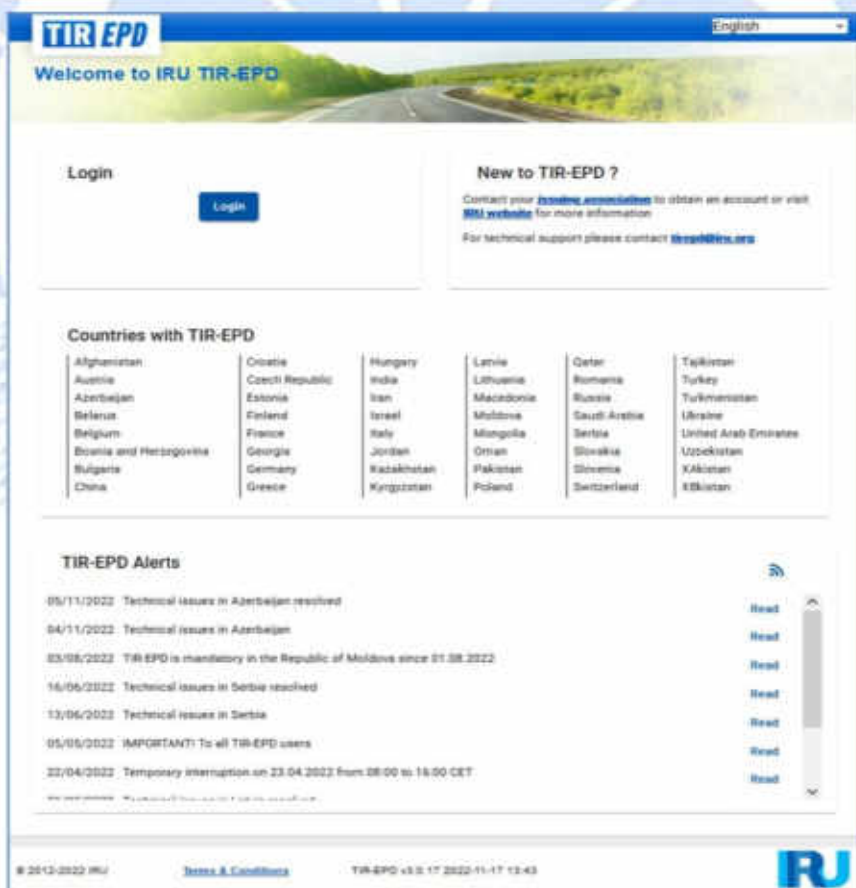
TIR EPD

English

Welcome to IRU TIR-EPD

Login

Login

New to TIR-EPD ?

Contact your issuing association to obtain an account or visit IRU website for more information

For technical support please contact tirepd@iru.org

Countries with TIR-EPD

Afghanistan
Austria
Azerbaijan
Belarus
Belgium
Bosnia and Herzegovina
Bulgaria
China

Croatia
Czech Republic
Estonia
Finland
France
Georgia
Germany
Greece

Hungary
India
Iran
Israel
Italy
Jordan
Kazakhstan
Kyrgyzstan

Latvia
Lithuania
Macedonia
Moldova
Mongolia
Oman
Pakistan
Poland

Qatar
Romania
Russia
Saudi Arabia
Serbia
Slovakia
Slovenia
Switzerland

Tajikistan
Turkey
Turkmenistan
Ukraine
United Arab Emirates
Uzbekistan
XAkistan
XBkistan

TIR-EPD Alerts

05/11/2022 Technical issues in Azerbaijan resolved Read

04/11/2022 Technical issues in Azerbaijan Read

03/08/2022 TIR-EPD is mandatory in the Republic of Moldova since 01.08.2022 Read

16/06/2022 Technical issues in Serbia resolved Read

13/06/2022 Technical issues in Serbia Read

05/05/2022 IMPORTANT! To all TIR-EPD users Read

22/04/2022 Temporary interruption on 23.04.2022 from 08:00 to 16:00 CET Read

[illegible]

© 2012-2022 IRU

Terms & Conditions

TIR-EPD v3.0.17 2022-11-17 13:43

IRU